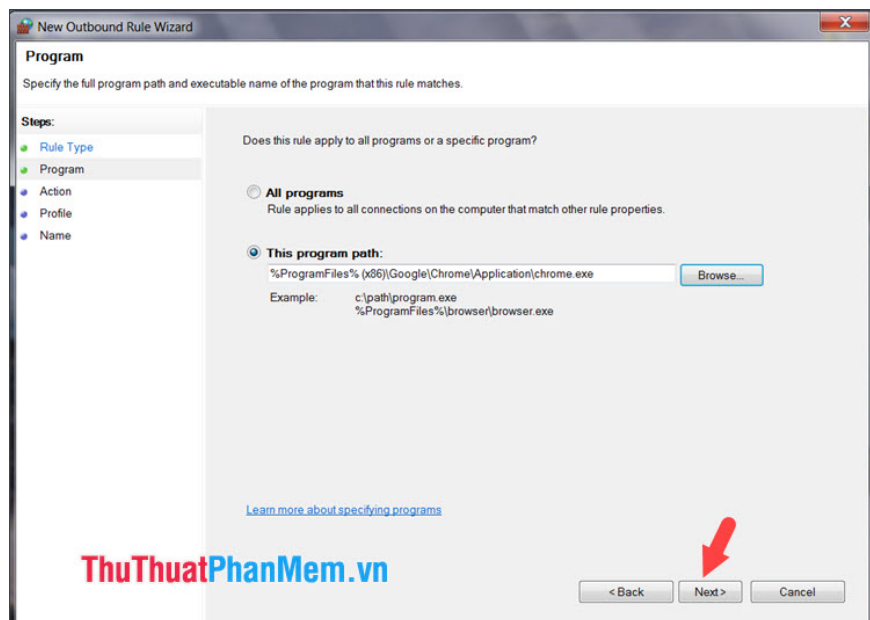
New Outbound Rule Wizard

Program

Specify the full program path and executable name of the program that this rule matches.

Steps:
Rule Type
Program
Action
Profile
Name

Does this rule apply to all programs or a specific program?

All programs
Rule applies to all connections on the computer that match other rule properties.

This program path:
%ProgramFiles% (x86)\Google\Chrome\Application\chrome.exe
Browse...

Example: c:\path\program.exe
%ProgramFiles%\browser\browser.exe

Learn more about specifying programs

ThuThuatPhanMem.vn

< Back
Next >
Cancel